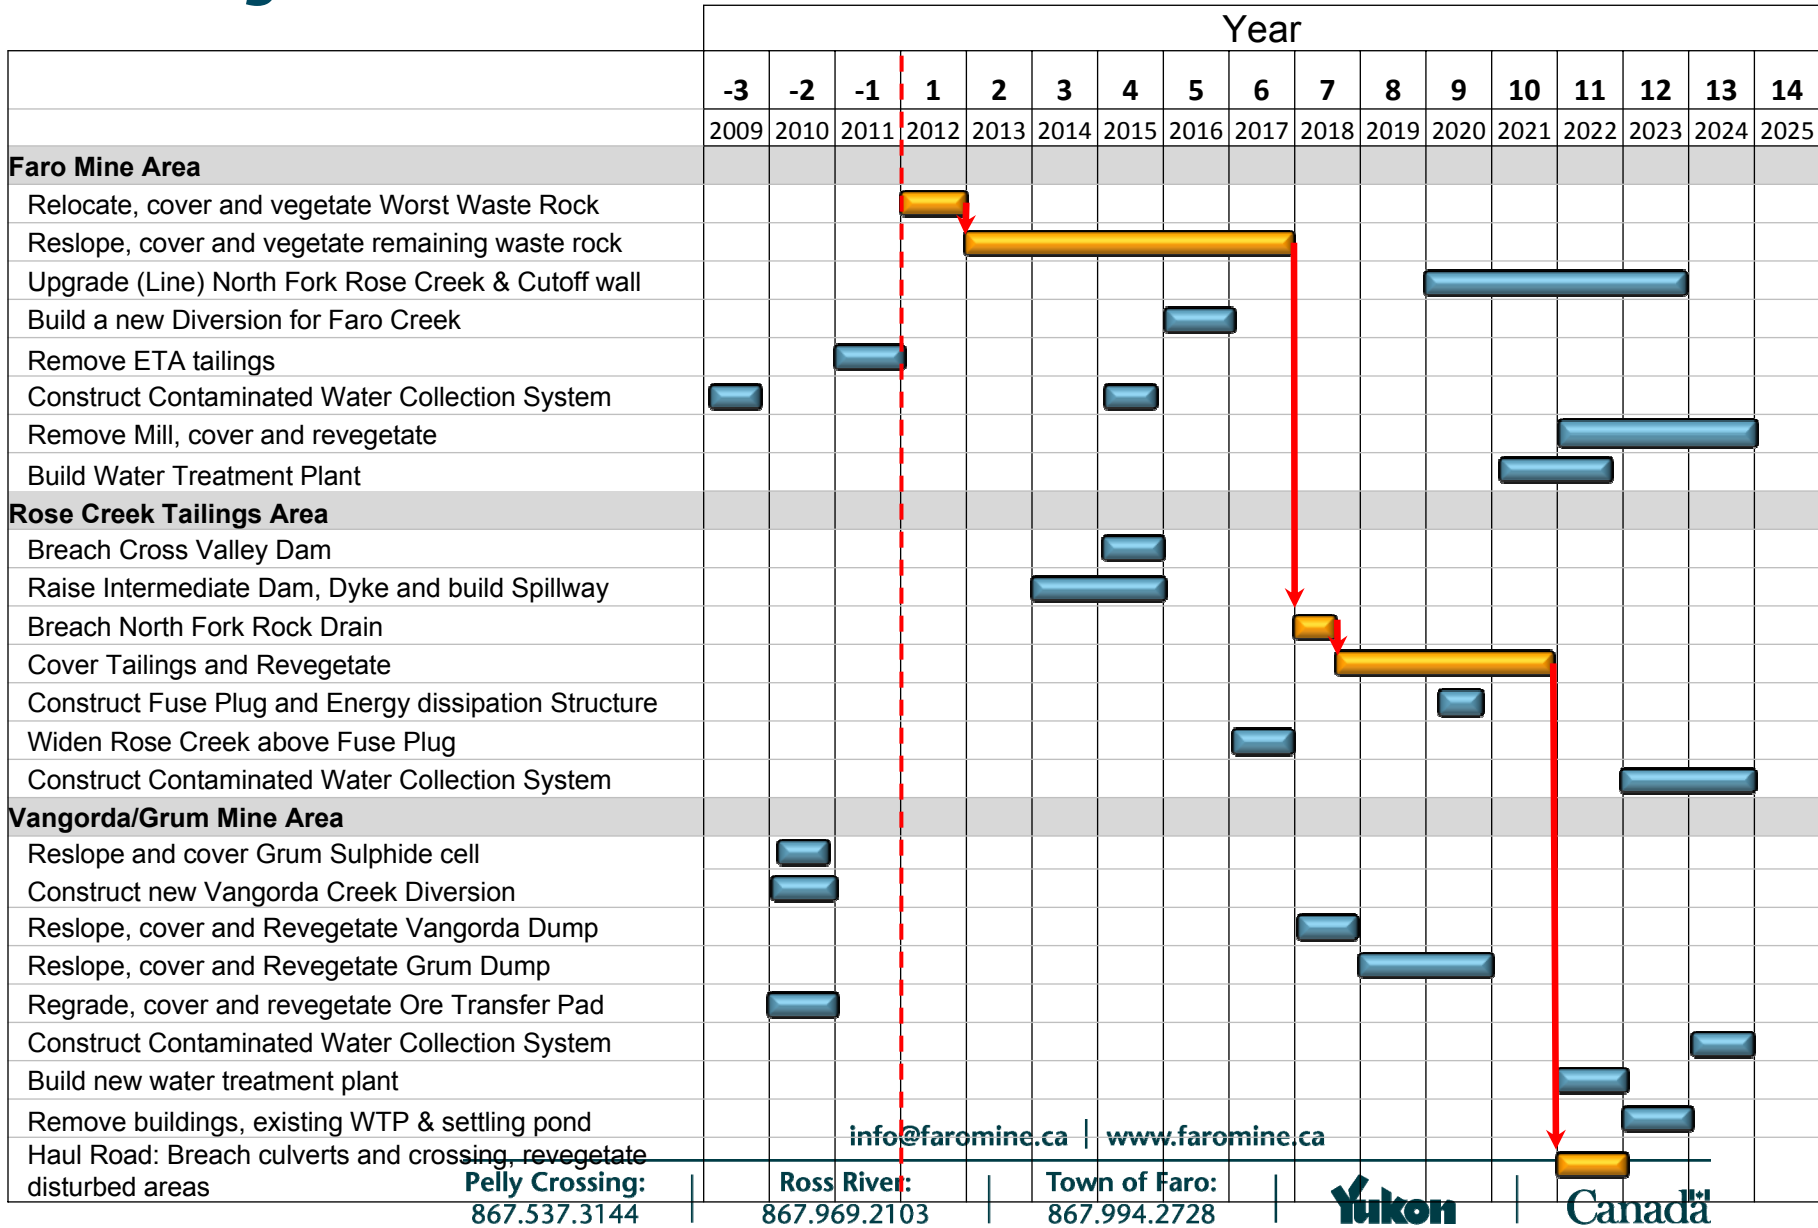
Year

| | -3 | -2 | -1 | 1 | 2 | 3 | 4 | 5 | 6 | 7 | 8 | 9 | 10 | 11 | 12 | 13 | 14 |
|---|---|---|---|---|---|---|---|---|---|---|---|---|---|---|---|---|---|
| | 2009 | 2010 | 2011 | 2012 | 2013 | 2014 | 2015 | 2016 | 2017 | 2018 | 2019 | 2020 | 2021 | 2022 | 2023 | 2024 | 2025 |
| **Faro Mine Area** | | | | | | | | | | | | | | | | | |
| Relocate, cover and vegetate Worst Waste Rock | | | | | | | | | | | | | | | | | |
| Reslope, cover and vegetate remaining waste rock | | | | | | | | | | | | | | | | | |
| Upgrade (Line) North Fork Rose Creek & Cutoff wall | | | | | | | | | | | | | | | | | |
| Build a new Diversion for Faro Creek | | | | | | | | | | | | | | | | | |
| Remove ETA tailings | | | | | | | | | | | | | | | | | |
| Construct Contaminated Water Collection System | | | | | | | | | | | | | | | | | |
| Remove Mill, cover and revegetate | | | | | | | | | | | | | | | | | |
| Build Water Treatment Plant | | | | | | | | | | | | | | | | | |
| **Rose Creek Tailings Area** | | | | | | | | | | | | | | | | | |
| Breach Cross Valley Dam | | | | | | | | | | | | | | | | | |
| Raise Intermediate Dam, Dyke and build Spillway | | | | | | | | | | | | | | | | | |
| Breach North Fork Rock Drain | | | | | | | | | | | | | | | | | |
| Cover Tailings and Revegetate | | | | | | | | | | | | | | | | | |
| Construct Fuse Plug and Energy dissipation Structure | | | | | | | | | | | | | | | | | |
| Widen Rose Creek above Fuse Plug | | | | | | | | | | | | | | | | | |
| Construct Contaminated Water Collection System | | | | | | | | | | | | | | | | | |
| **Vangorda/Grum Mine Area** | | | | | | | | | | | | | | | | | |
| Reslope and cover Grum Sulphide cell | | | | | | | | | | | | | | | | | |
| Construct new Vangorda Creek Diversion | | | | | | | | | | | | | | | | | |
| Reslope, cover and Revegetate Vangorda Dump | | | | | | | | | | | | | | | | | |
| Reslope, cover and Revegetate Grum Dump | | | | | | | | | | | | | | | | | |
| Regrade, cover and revegetate Ore Transfer Pad | | | | | | | | | | | | | | | | | |
| Construct Contaminated Water Collection System | | | | | | | | | | | | | | | | | |
| Build new water treatment plant | | | | | | | | | | | | | | | | | |
| Remove buildings, existing WTP & settling pond | | | | | | | | | | | | | | | | | |
| Haul Road: Breach culverts and crossing, revegetate disturbed areas | | | | | | | | | | | | | | | | | |

info@faromine.ca | www.faromine.ca

Pelly Crossing: 867.537.3144 | Ross River: 867.969.2103 | Town of Faro: 867.994.2728 | Yukon | Canada